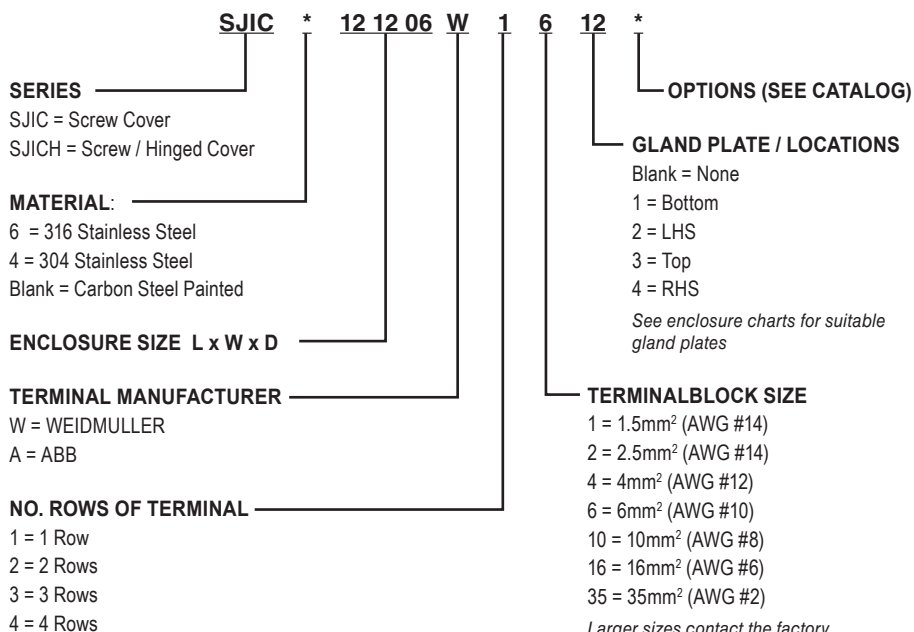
SJIC * 12 12 06 W 1 6 12 *

SERIES
SJIC = Screw Cover
SJICH = Screw / Hinged Cover

MATERIAL:
6 = 316 Stainless Steel
4 = 304 Stainless Steel
Blank = Carbon Steel Painted

ENCLOSURE SIZE L x W x D

TERMINAL MANUFACTURER
W = WEIDMULLER
A = ABB

NO. ROWS OF TERMINAL
1 = 1 Row
2 = 2 Rows
3 = 3 Rows
4 = 4 Rows

OPTIONS (SEE CATALOG)

GLAND PLATE / LOCATIONS
Blank = None
1 = Bottom
2 = LHS
3 = Top
4 = RHS
See enclosure charts for suitable gland plates

TERMINALBLOCK SIZE
1 = 1.5mm$^2$ (AWG #14)
2 = 2.5mm$^2$ (AWG #14)
4 = 4mm$^2$ (AWG #12)
6 = 6mm$^2$ (AWG #10)
10 = 10mm$^2$ (AWG #8)
16 = 16mm$^2$ (AWG #6)
35 = 35mm$^2$ (AWG #2)
Larger sizes contact the factory